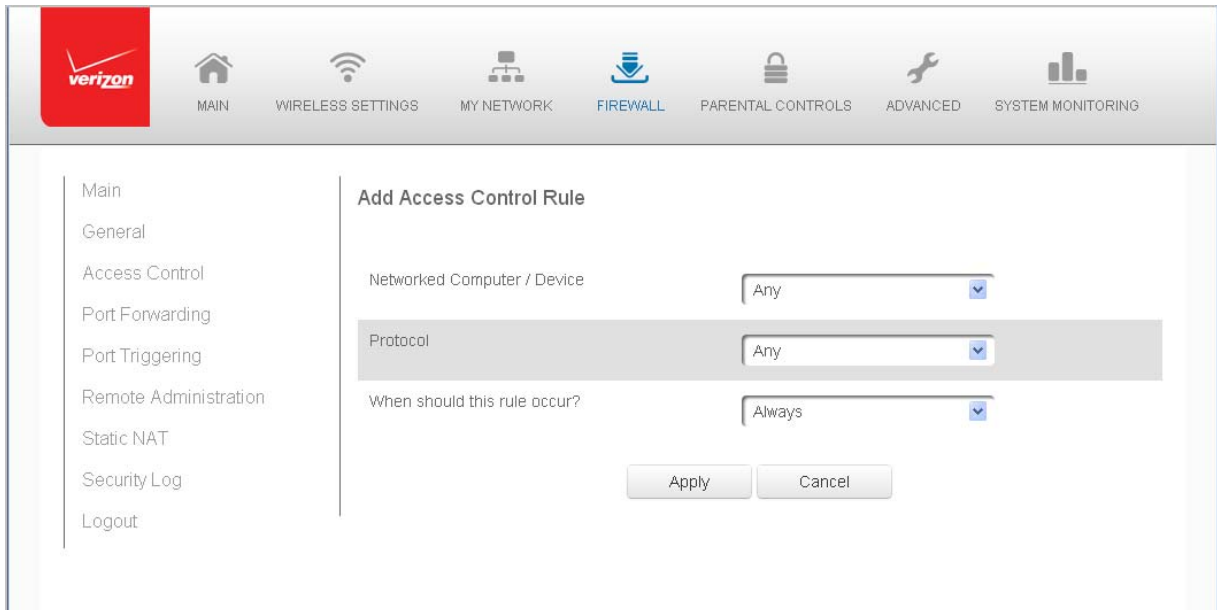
verizon

MAIN WIRELESS SETTINGS MY NETWORK FIREWALL PARENTAL CONTROLS ADVANCED SYSTEM MONITORING

Main
General
Access Control
Port Forwarding
Port Triggering
Remote Administration
Static NAT
Security Log
Logout

Add Access Control Rule

Networked Computer / Device Any

Protocol Any

When should this rule occur? Always

Apply Cancel